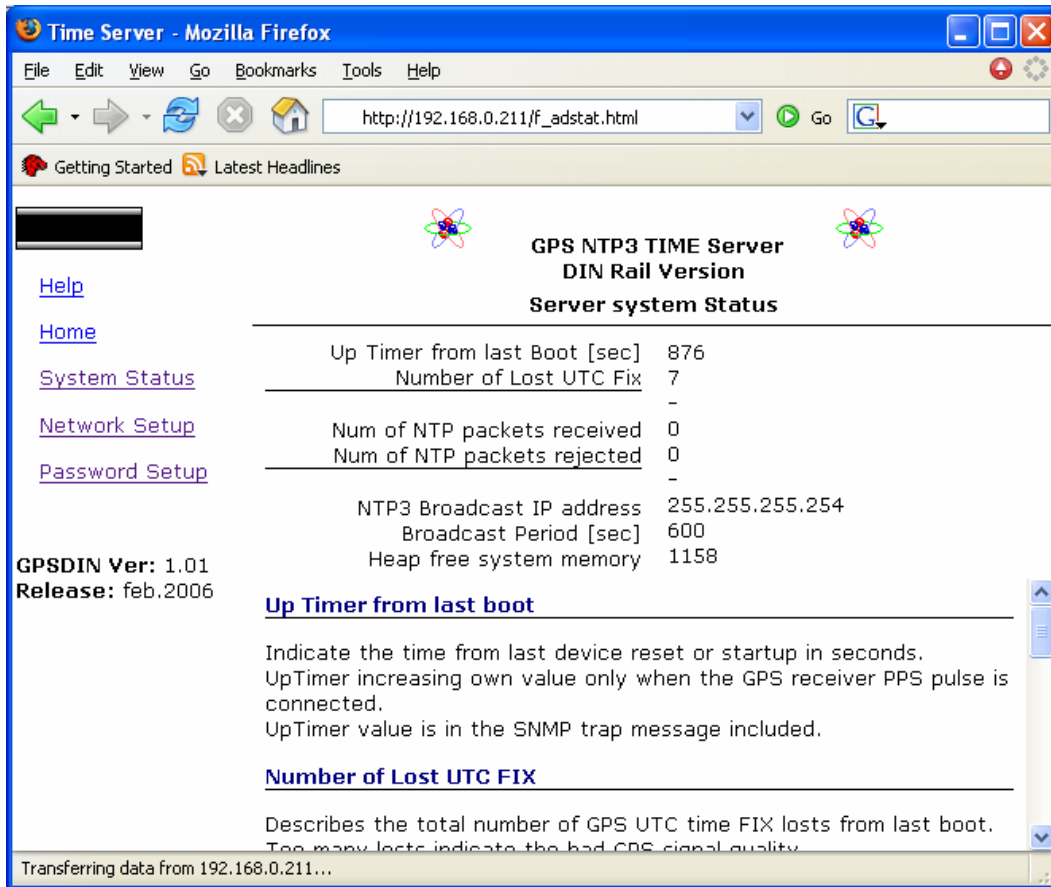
Time Server - Mozilla Firefox

File Edit View Go Bookmarks Tools Help

http://192.168.0.211/f_adstat.html Go

Getting Started Latest Headlines

Help

Home

System Status

Network Setup

Password Setup

GPSDIN Ver: 1.01
Release: feb.2006

GPS NTP3 TIME Server
DIN Rail Version
Server system Status

| | |
|---|---|
| Up Timer from last Boot [sec] | 876 |
| Number of Lost UTC Fix | 7 |
| | - |
| Num of NTP packets received | 0 |
| Num of NTP packets rejected | 0 |
| | - |
| NTP3 Broadcast IP address | 255.255.255.254 |
| Broadcast Period [sec] | 600 |
| Heap free system memory | 1158 |

Up Timer from last boot

Indicate the time from last device reset or startup in seconds.
UpTimer increasing own value only when the GPS receiver PPS pulse is connected.
UpTimer value is in the SNMP trap message included.

Number of Lost UTC FIX

Describes the total number of GPS UTC time FIX losts from last boot.
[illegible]

Transferring data from 192.168.0.211...